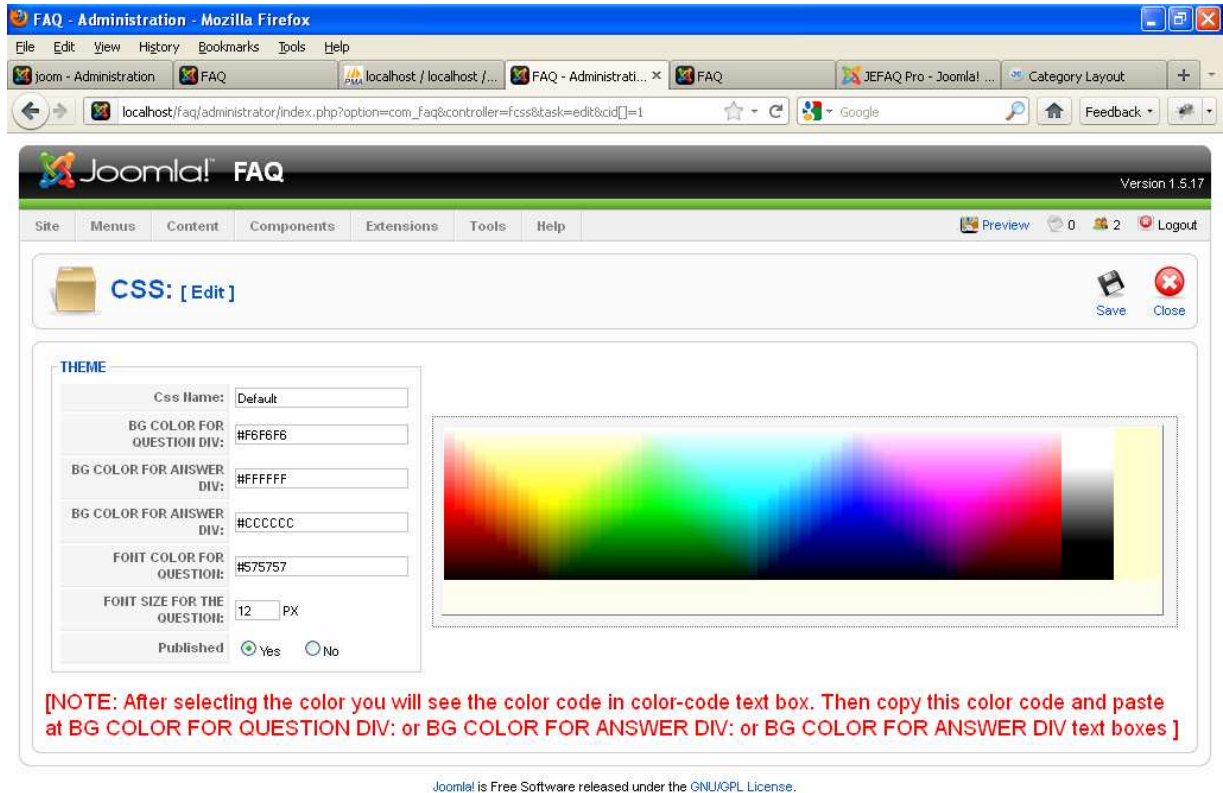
FAQ - Administration - Mozilla Firefox

File Edit View History Bookmarks Tools Help

joom - Administration | FAQ | localhost / localhost /... | FAQ - Administrati... × | FAQ | JEFAQ Pro - Joomla! ... | Category Layout | +

localhost/faq/administrator/index.php?option=com_faq&controller=fcss&task=edit&cid[]=1

Google

Feedback

Joomla! FAQ

Version 1.5.17

Site Menus Content Components Extensions Tools Help

Preview 0 2 Logout

CSS: [ Edit ]

Save Close

THEME

| | |
|---|---|
| Css Name: | Default |
| BG COLOR FOR QUESTION DIV: | #F6F6F6 |
| BG COLOR FOR ANSWER DIV: | #FFFFFF |
| BG COLOR FOR ANSWER DIV: | #CCCCCC |
| FONT COLOR FOR QUESTION: | #575757 |
| FONT SIZE FOR THE QUESTION: | 12 PX |
| Published | Yes No |

[NOTE: After selecting the color you will see the color code in color-code text box. Then copy this color code and paste at BG COLOR FOR QUESTION DIV: or BG COLOR FOR ANSWER DIV: or BG COLOR FOR ANSWER DIV text boxes ]

Joomla! is Free Software released under the GNU/GPL License.